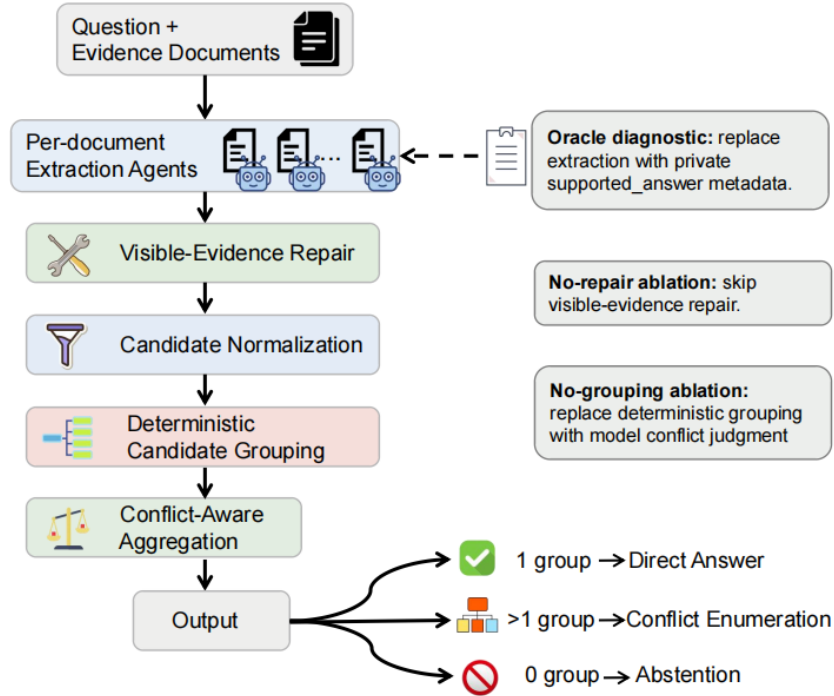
Question + Evidence Documents

Per-document Extraction Agents

...

Oracle diagnostic: replace extraction with private supported_answer metadata.

Visible-Evidence Repair

No-repair ablation: skip visible-evidence repair.

Candidate Normalization

No-grouping ablation: replace deterministic grouping with model conflict judgment

Deterministic Candidate Grouping

Conflict-Aware Aggregation

Output

1 group → Direct Answer

>1 group → Conflict Enumeration

0 group → Abstention